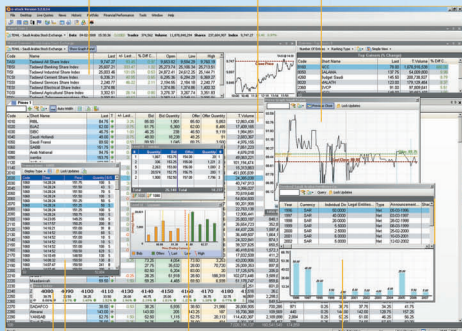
File Desktop Live Quotes Views History Portfolio Financial Performance Tools Window Help

TDWL - Saudi Arabia Stock Exchange

Short Name | Last | % Last | % Diff

Number Of Entries | Waiting Type

Code | Short Name | Last | Volume

Prices 1

Code | Short Name | Last | Bid | Bid Quantity | Offer | Offer Quantity | T. Volume

Year | Currency | Individual Dv | Legal Entities | Type | Announcement

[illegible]